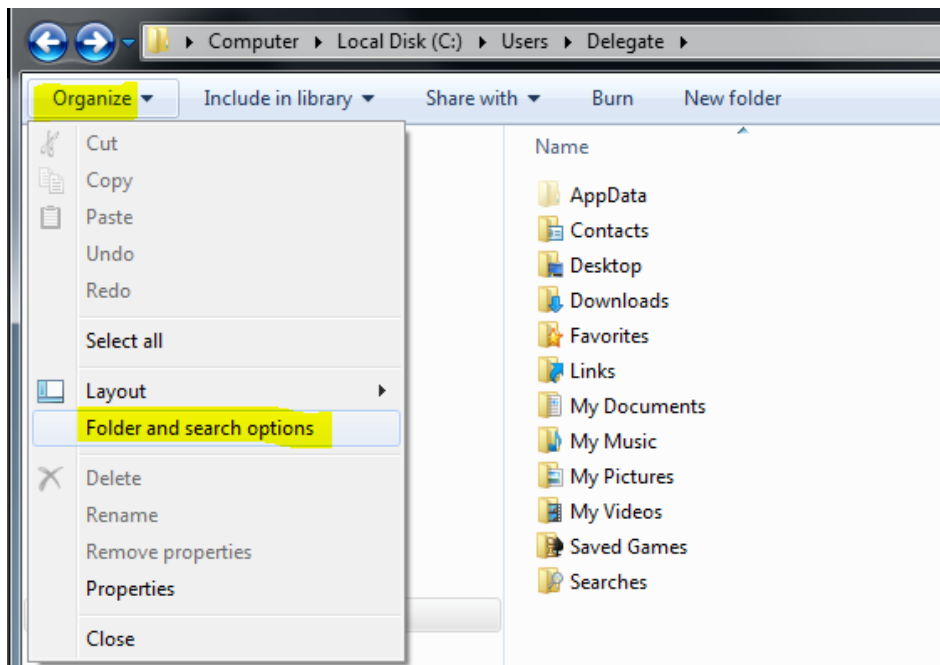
Computer ▸ Local Disk (C:) ▸ Users ▸ Delegate ▸

Organize ▾ Include in library ▾ Share with ▾ Burn New folder

Cut
Copy
Paste
Undo
Redo

Select all

Layout
Folder and search options

Delete
Rename
Remove properties
Properties

Close

Name

AppData
Contacts
Desktop
Downloads
Favorites
Links
My Documents
My Music
My Pictures
My Videos
Saved Games
Searches